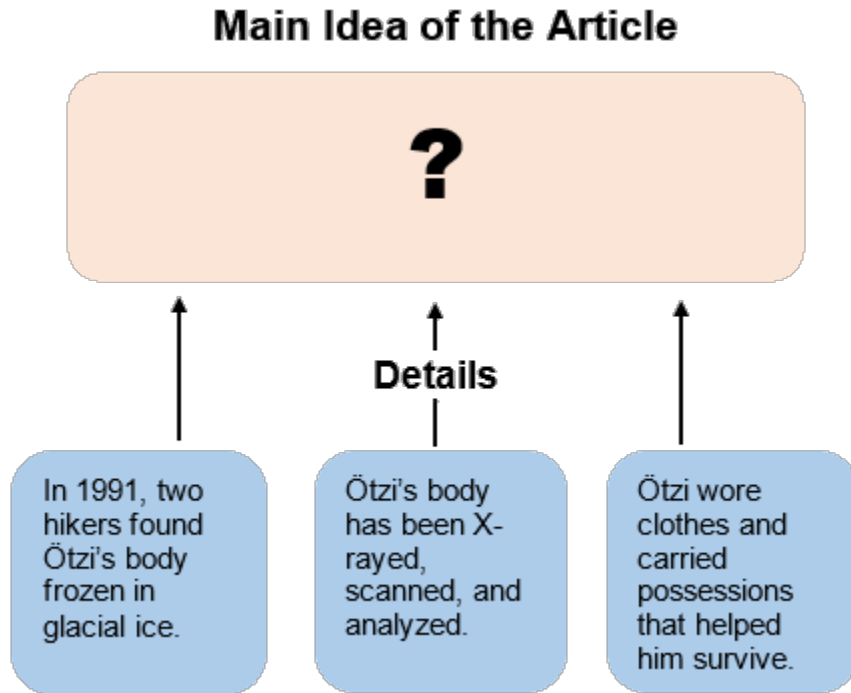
Main Idea of the Article

?

Details

In 1991, two hikers found Ötzi's body frozen in glacial ice.

Ötzi's body has been X-rayed, scanned, and analyzed.

Ötzi wore clothes and carried possessions that helped him survive.